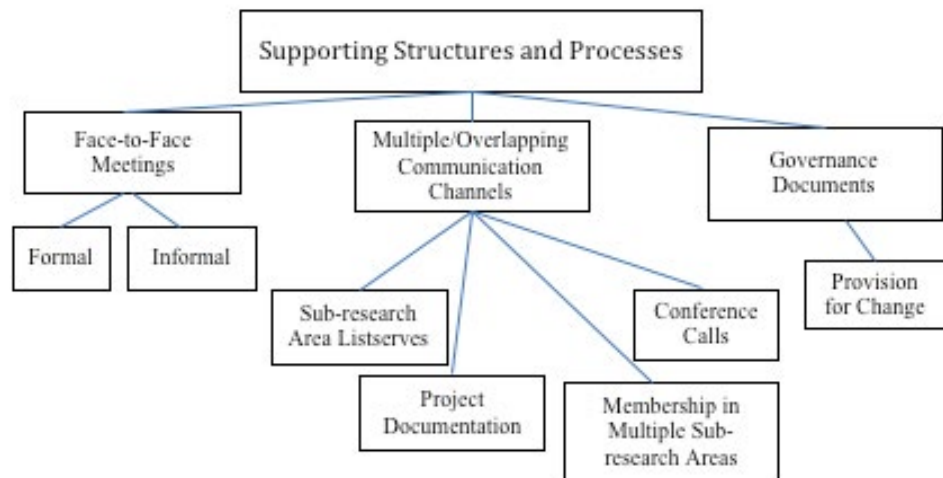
Supporting Structures and Processes

Face-to-Face Meetings

Multiple/Overlapping Communication Channels

Governance Documents

Formal

Informal

Sub-research Area Listserves

Conference Calls

Provision for Change

Project Documentation

Membership in Multiple Sub-research Areas